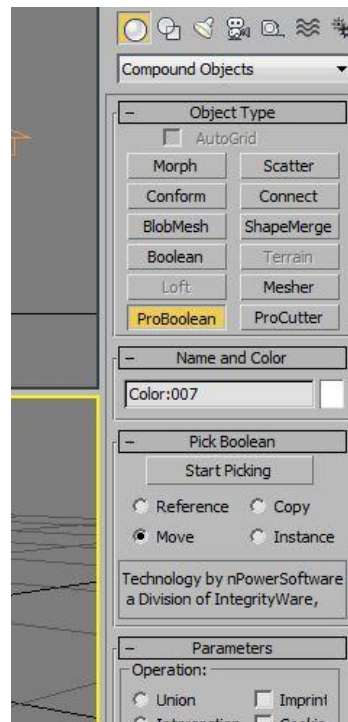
Compound Objects

–
Object Type

AutoGrid

Morph
Scatter
Conform
Connect
BlobMesh
ShapeMerge
Boolean
Terrain
Loft
Mesher
ProBoolean
ProCutter

–
Name and Color

Color:007

–
Pick Boolean

Start Picking

Reference
Copy
Move
Instance

Technology by nPowerSoftware a Division of IntegrityWare,

–
Parameters

Operation:

Union
Imprint
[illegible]
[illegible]